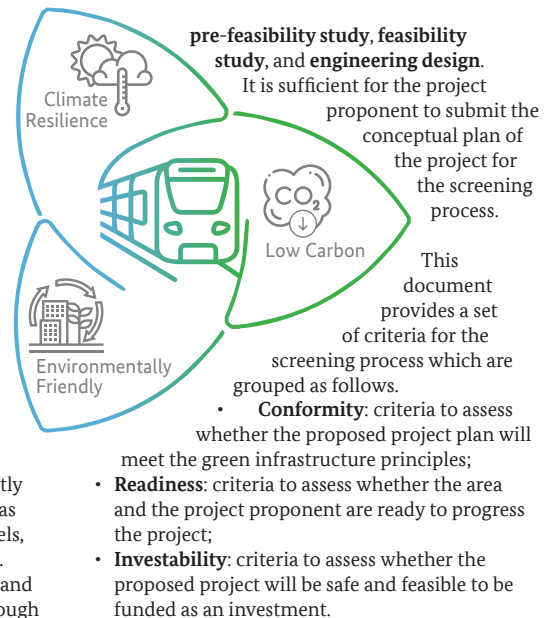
**pre-feasibility study**, **feasibility study**, and **engineering design**. It is sufficient for the project proponent to submit the conceptual plan of the project for the screening process.

Climate Resilience

$CO_2$

Low Carbon

Environmentally Friendly

This document provides a set of criteria for the screening process which are grouped as follows.

• **Conformity**: criteria to assess whether the proposed project plan will meet the green infrastructure principles;

• **Readiness**: criteria to assess whether the area and the project proponent are ready to progress the project;

• **Investability**: criteria to assess whether the proposed project will be safe and feasible to be funded as an investment.

tly
as
els,
.
and
ough